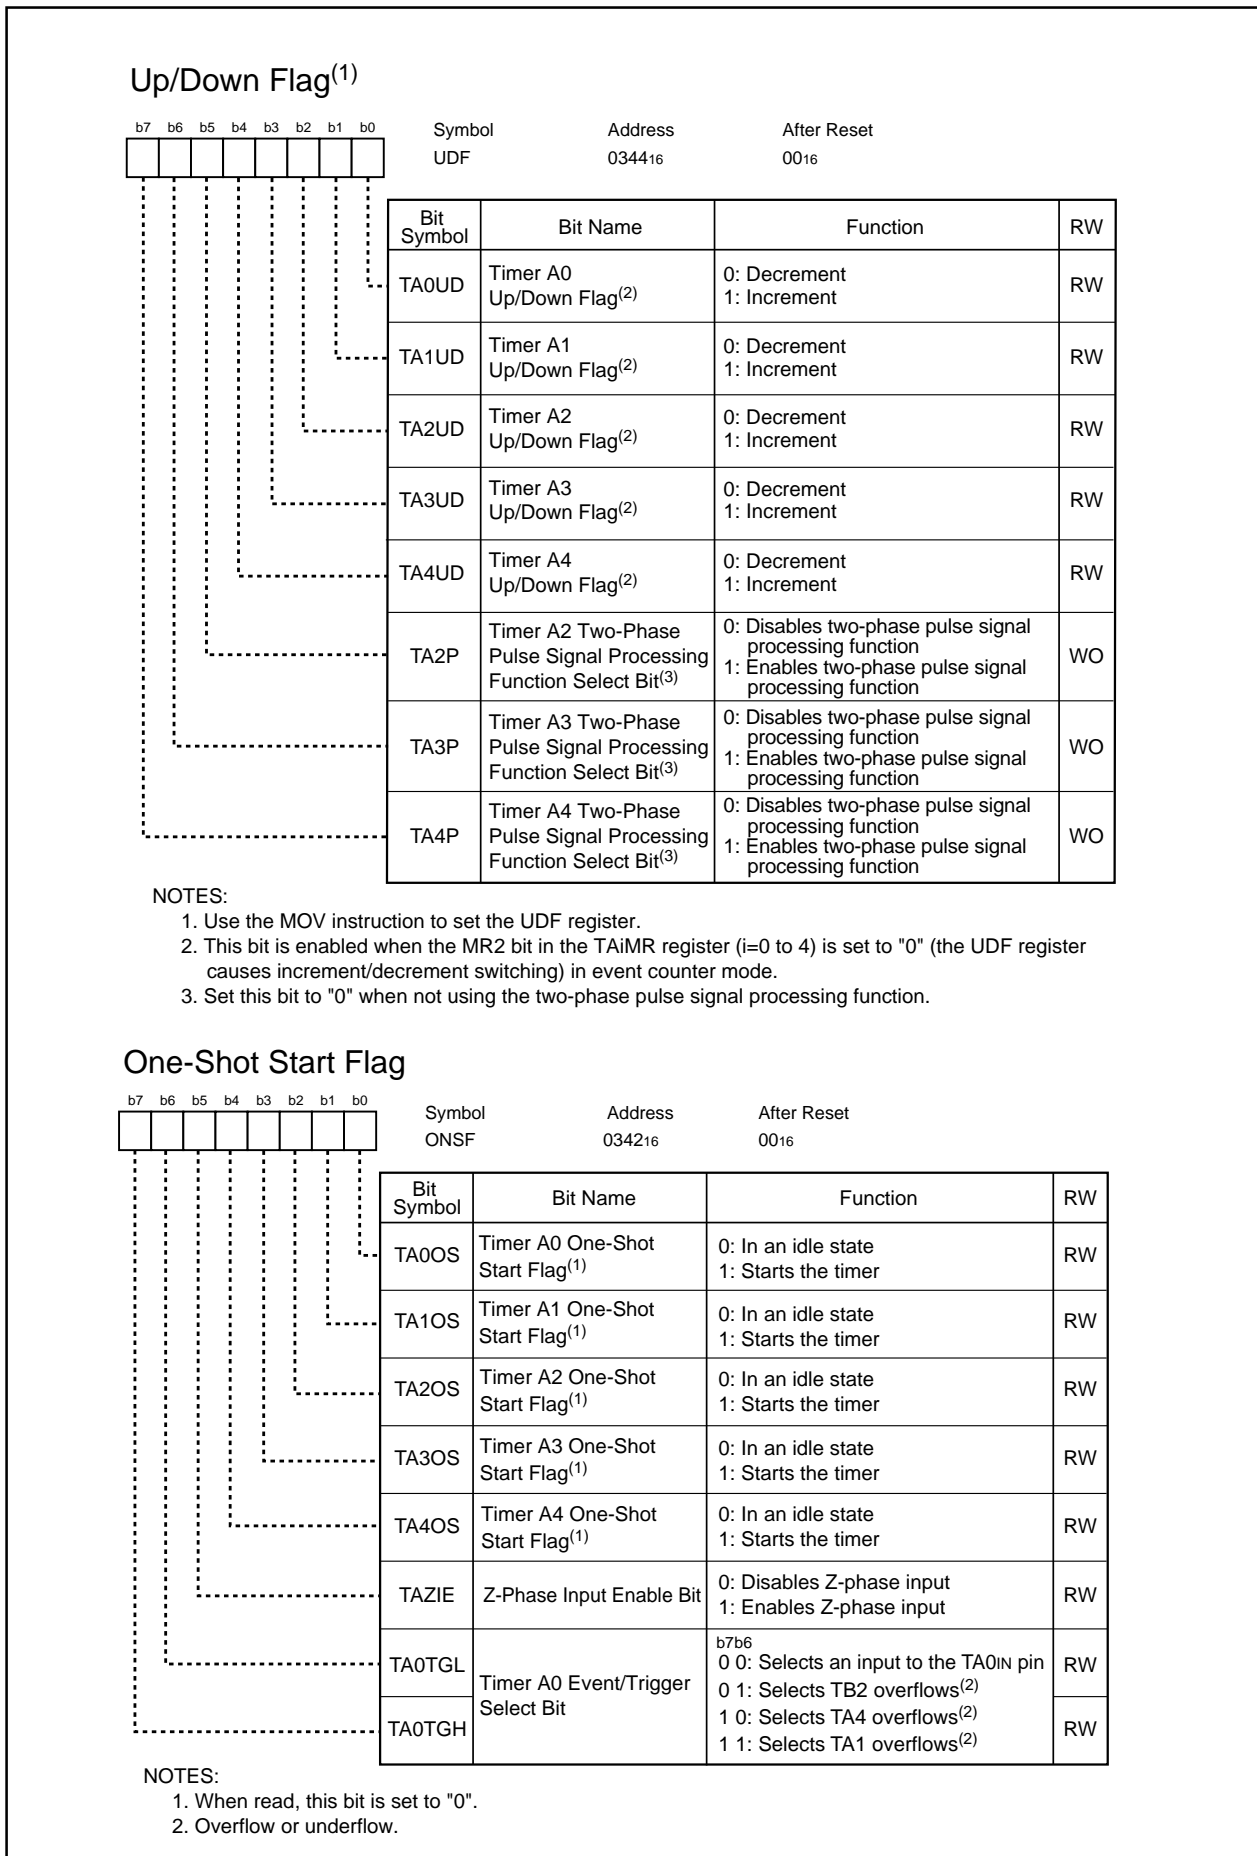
Up/Down Flag$^{(1)}$

b7 b6 b5 b4 b3 b2 b1 b0

Symbol UDF
Address $0344_{16}$
After Reset $00_{16}$

| Bit Symbol | Bit Name | Function | RW |
|---|---|---|---|
| TA0UD | Timer A0 Up/Down Flag$^{(2)}$ | 0: Decrement 1: Increment | RW |
| TA1UD | Timer A1 Up/Down Flag$^{(2)}$ | 0: Decrement 1: Increment | RW |
| TA2UD | Timer A2 Up/Down Flag$^{(2)}$ | 0: Decrement 1: Increment | RW |
| TA3UD | Timer A3 Up/Down Flag$^{(2)}$ | 0: Decrement 1: Increment | RW |
| TA4UD | Timer A4 Up/Down Flag$^{(2)}$ | 0: Decrement 1: Increment | RW |
| TA2P | Timer A2 Two-Phase Pulse Signal Processing Function Select Bit$^{(3)}$ | 0: Disables two-phase pulse signal processing function 1: Enables two-phase pulse signal processing function | WO |
| TA3P | Timer A3 Two-Phase Pulse Signal Processing Function Select Bit$^{(3)}$ | 0: Disables two-phase pulse signal processing function 1: Enables two-phase pulse signal processing function | WO |
| TA4P | Timer A4 Two-Phase Pulse Signal Processing Function Select Bit$^{(3)}$ | 0: Disables two-phase pulse signal processing function 1: Enables two-phase pulse signal processing function | WO |

NOTES:
1. Use the MOV instruction to set the UDF register.
2. This bit is enabled when the MR2 bit in the TAiMR register (i=0 to 4) is set to "0" (the UDF register causes increment/decrement switching) in event counter mode.
3. Set this bit to "0" when not using the two-phase pulse signal processing function.

One-Shot Start Flag

b7 b6 b5 b4 b3 b2 b1 b0

Symbol ONSF
Address $0342_{16}$
After Reset $00_{16}$

| Bit Symbol | Bit Name | Function | RW |
|---|---|---|---|
| TA0OS | Timer A0 One-Shot Start Flag$^{(1)}$ | 0: In an idle state 1: Starts the timer | RW |
| TA1OS | Timer A1 One-Shot Start Flag$^{(1)}$ | 0: In an idle state 1: Starts the timer | RW |
| TA2OS | Timer A2 One-Shot Start Flag$^{(1)}$ | 0: In an idle state 1: Starts the timer | RW |
| TA3OS | Timer A3 One-Shot Start Flag$^{(1)}$ | 0: In an idle state 1: Starts the timer | RW |
| TA4OS | Timer A4 One-Shot Start Flag$^{(1)}$ | 0: In an idle state 1: Starts the timer | RW |
| TAZIE | Z-Phase Input Enable Bit | 0: Disables Z-phase input 1: Enables Z-phase input | RW |
| TA0TGL | Timer A0 Event/Trigger Select Bit | b7b6 0 0: Selects an input to the TA0IN pin 0 1: Selects TB2 overflows$^{(2)}$ | RW |
| TA0TGH | | 1 0: Selects TA4 overflows$^{(2)}$ 1 1: Selects TA1 overflows$^{(2)}$ | RW |

NOTES:
1. When read, this bit is set to "0".
2. Overflow or underflow.